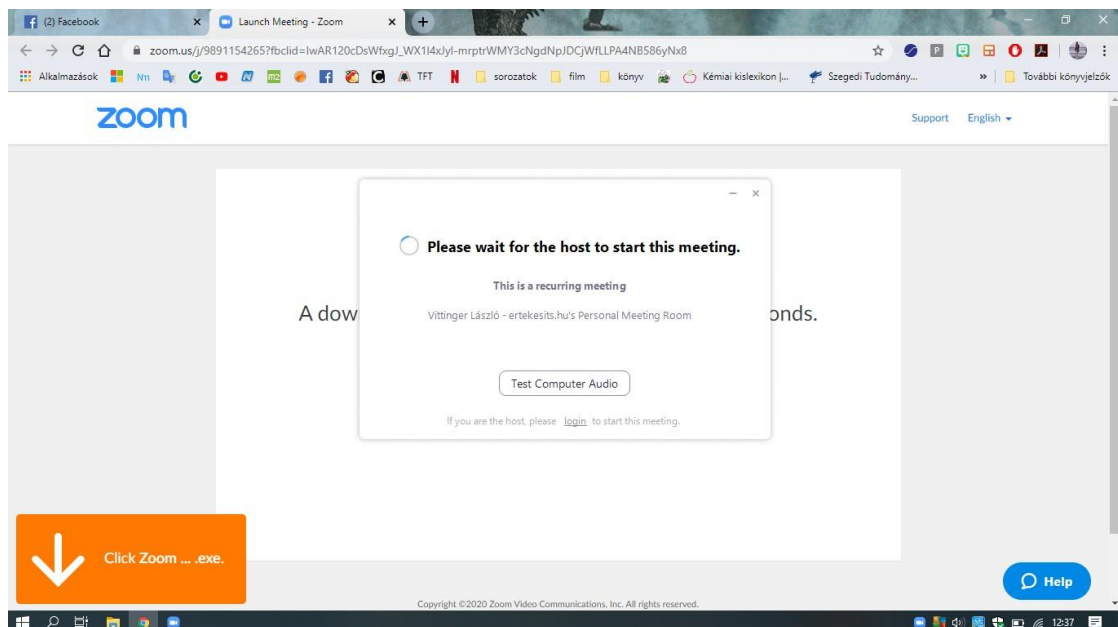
(2) Facebook ×
Launch Meeting - Zoom ×
zoom.us/j/9891154265?fbclid=IwAR120cDsWfxgJ_WX1l4xJyl-mrptrWMY3cNgdNpJDCjWfLLPA4NB586yNx8
Alkalmazások Nm TFT sorozatok film könyv Kémiai kislexikon |... Szegedi Tudomány... » További könyvjelzők

zoom
Support English

A dow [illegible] onds.

Please wait for the host to start this meeting.

This is a recurring meeting

Vittinger László - ertekesits.hu's Personal Meeting Room

Test Computer Audio

If you are the host, please login to start this meeting.

Click Zoom ... .exe.

Help

Copyright ©2020 Zoom Video Communications, Inc. All rights reserved.

12:37